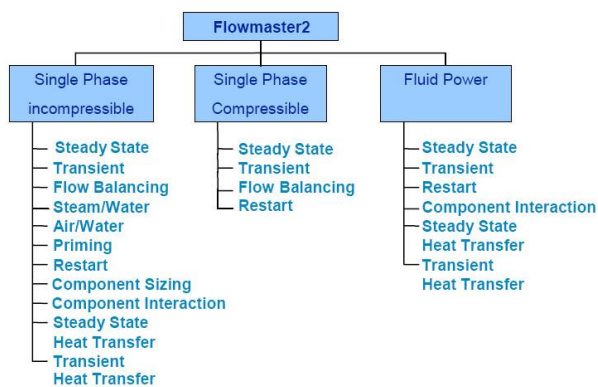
Flowmaster2

Single Phase incompressible

Steady State
Transient
Flow Balancing
Steam/Water
Air/Water
Priming
Restart
Component Sizing
Component Interaction
Steady State Heat Transfer
Transient Heat Transfer

Single Phase Compressible

Steady State
Transient
Flow Balancing
Restart

Fluid Power

Steady State
Transient
Restart
Component Interaction
Steady State Heat Transfer
Transient Heat Transfer